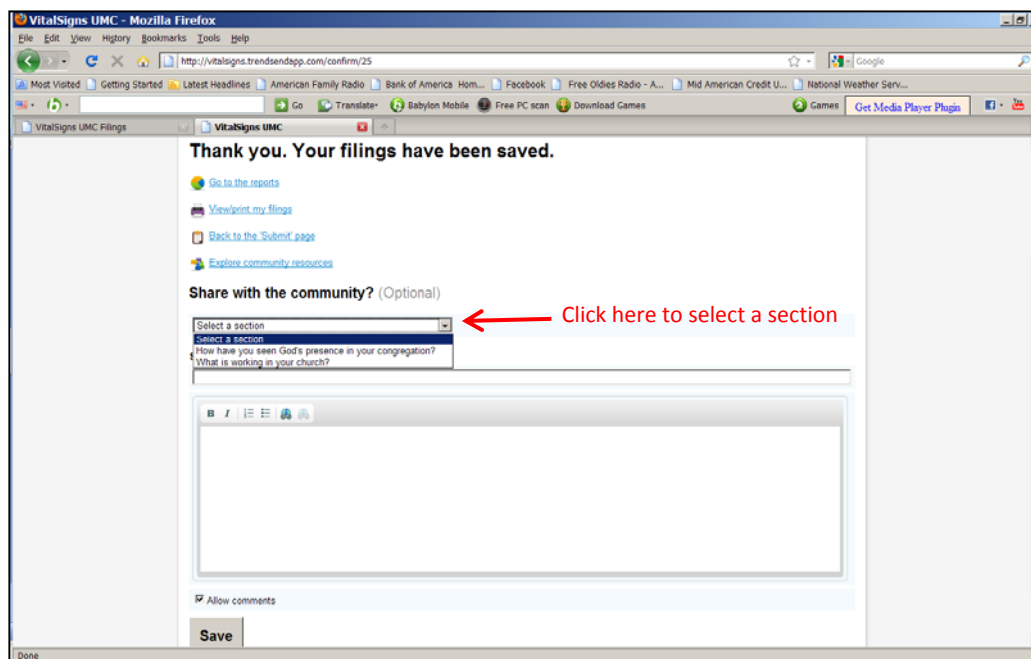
VitalSigns UMC - Mozilla Firefox

File Edit View History Bookmarks Tools Help

http://vitalsigns.trendsendapp.com/confirm/25

Google

Most Visited Getting Started Latest Headlines American Family Radio Bank of America Hom... Facebook Free Oldies Radio - A... Mid American Credit U... National Weather Serv...

Go Translate Babylon Mobile Free PC scan Download Games Games Get Media Player Plugin

VitalSigns UMC Filings VitalSigns UMC

Thank you. Your filings have been saved.

Go to the reports

View/print my filings

Back to the 'Submit' page

Explore community resources

Share with the community? (Optional)

Select a section

Click here to select a section

Select a section
How have you seen God's presence in your congregation?
What is working in your church?

B I

Allow comments

Save

Done